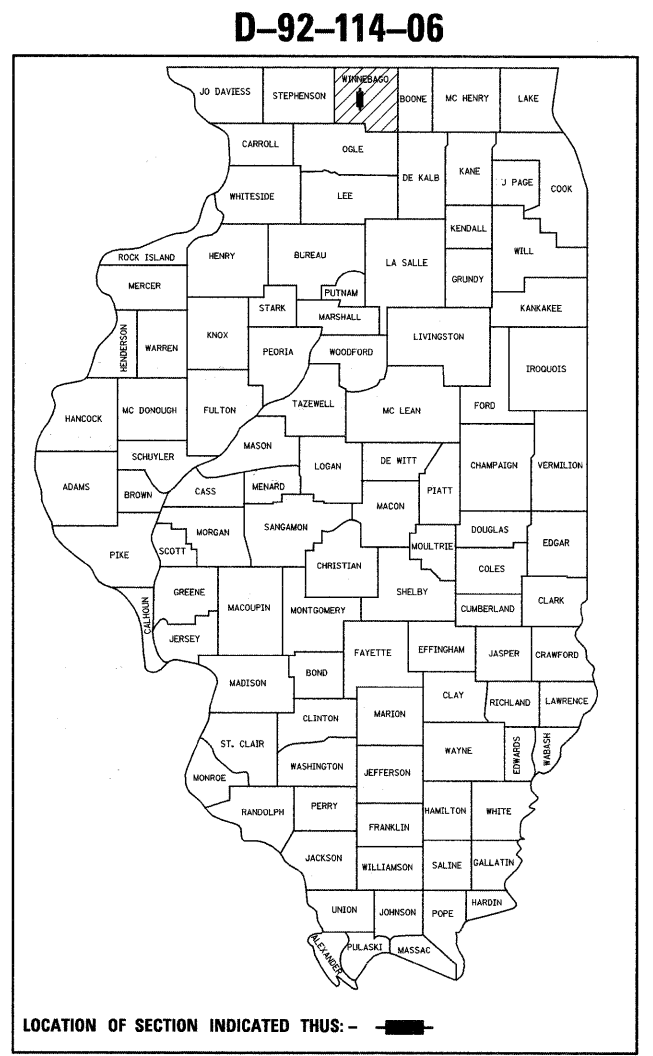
D–92–114–06

JO DAVIESS
STEPHENSON
WINNEBAGO
BOONE
MC HENRY
LAKE
CARROLL
OGLE
DE KALB
KANE
DU PAGE
COOK
WHITESIDE
LEE
KENDALL
WILL
ROCK ISLAND
HENRY
BUREAU
LA SALLE
GRUNDY
MERCER
PUTNAM
STARK
MARSHALL
KANKAKEE
HENDERSON
WARREN
KNOX
PEORIA
WOODFORD
LIVINGSTON
IROQUOIS
HANCOCK
MC DONOUGH
FULTON
TAZEWELL
MC LEAN
FORD
SCHUYLER
MASON
LOGAN
DE WITT
CHAMPAIGN
VERMILION
ADAMS
BROWN
CASS
MENARD
PIATT
MACON
MORGAN
SANGAMON
DOUGLAS
EDGAR
PIKE
SCOTT
CHRISTIAN
MOULTRIE
COLES
GREENE
SHELBY
CALHOUN
MACOUPIN
MONTGOMERY
CUMBERLAND
CLARK
JERSEY
FAYETTE
EFFINGHAM
JASPER
CRAWFORD
MADISON
BOND
CLAY
RICHLAND
LAWRENCE
CLINTON
MARION
ST. CLAIR
WAYNE
EDWARDS
WABASH
MONROE
WASHINGTON
JEFFERSON
RANDOLPH
PERRY
HAMILTON
WHITE
FRANKLIN
JACKSON
WILLIAMSON
SALINE
GALLATIN
UNION
JOHNSON
POPE
HARDIN
ALEXANDER
PULASKI
MASSAC

LOCATION OF SECTION INDICATED THUS: –